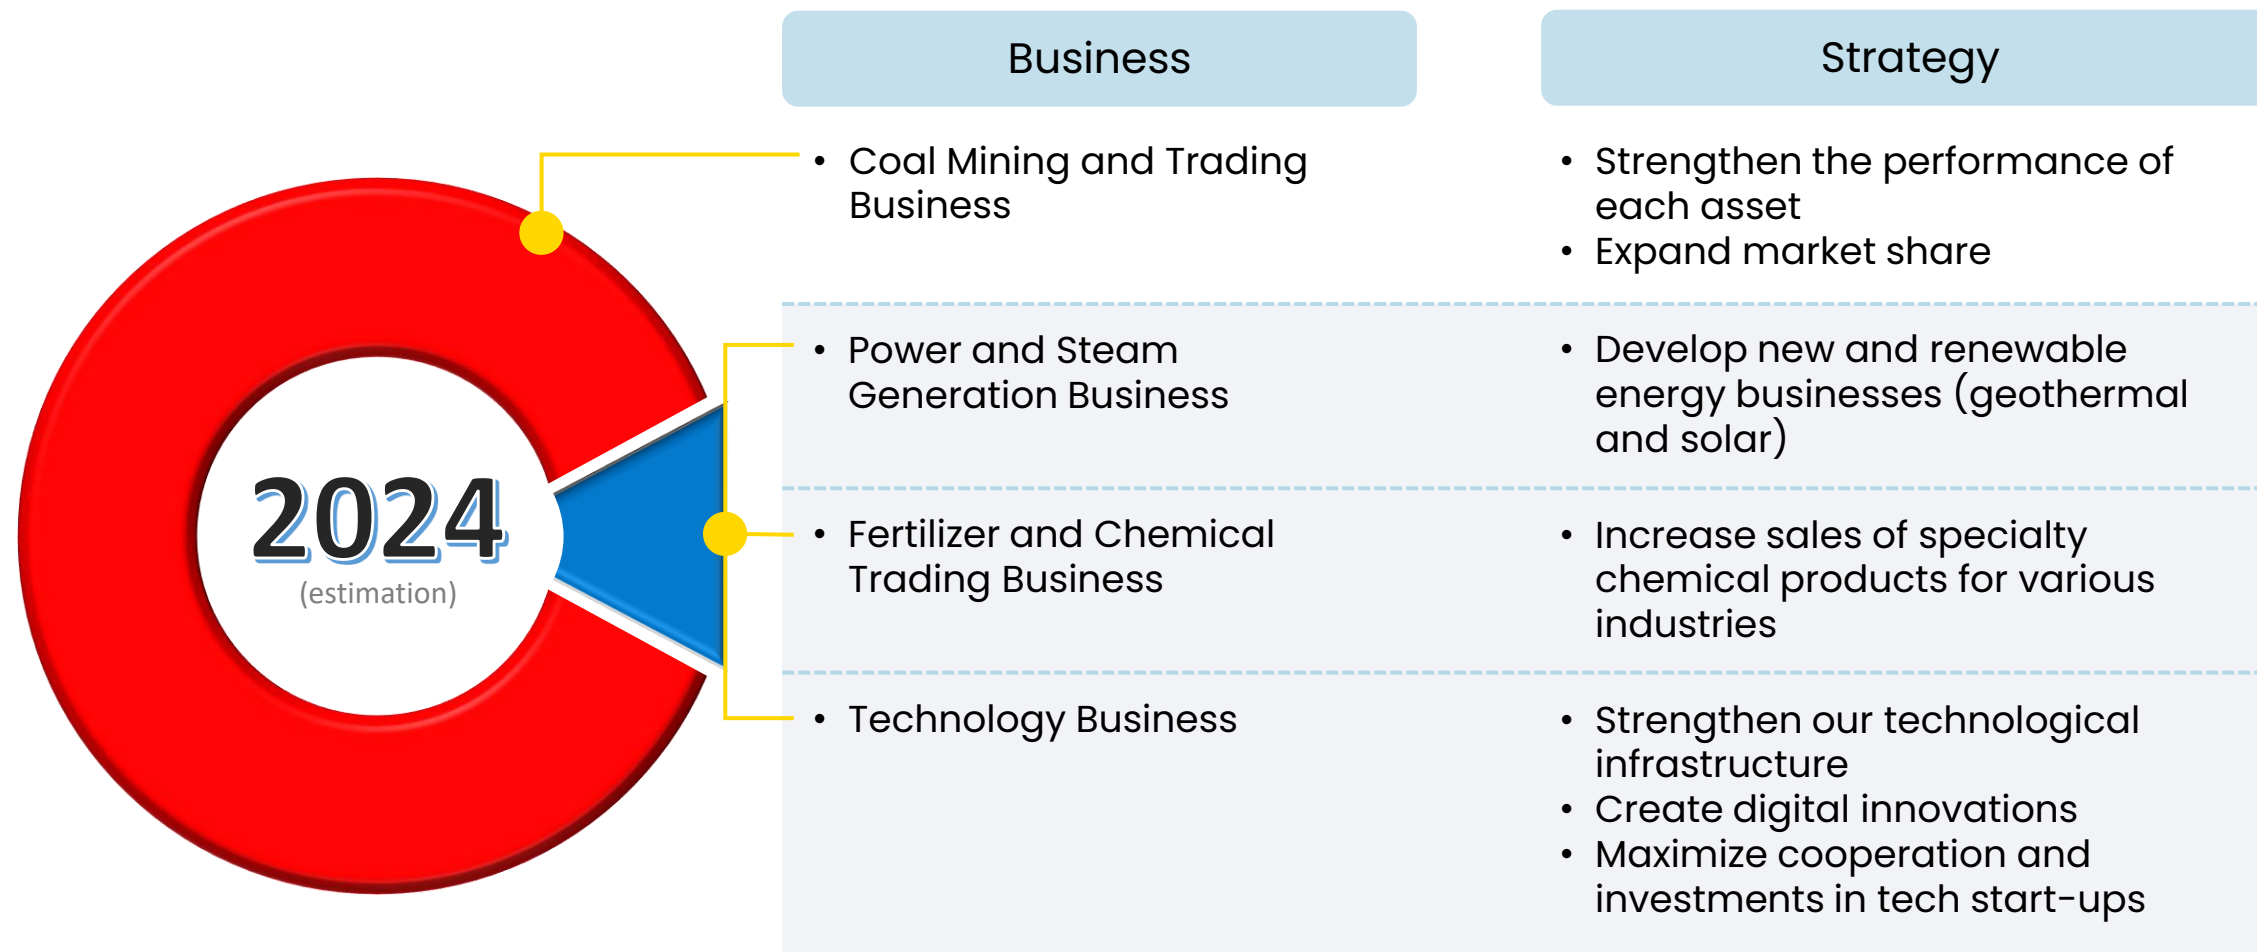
2024
(estimation)

| Business | Strategy |
|---|---|
| • Coal Mining and Trading Business | • Strengthen the performance of each asset<br>• Expand market share |
| • Power and Steam Generation Business | • Develop new and renewable energy businesses (geothermal and solar) |
| • Fertilizer and Chemical Trading Business | • Increase sales of specialty chemical products for various industries |
| • Technology Business | • Strengthen our technological infrastructure<br>• Create digital innovations<br>• Maximize cooperation and investments in tech start-ups |